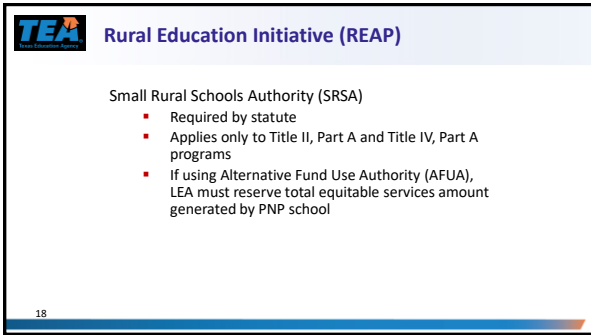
TEA
Texas Education Agency

Rural Education Initiative (REAP)

Small Rural Schools Authority (SRSA)

- Required by statute
- Applies only to Title II, Part A and Title IV, Part A programs
- If using Alternative Fund Use Authority (AFUA), LEA must reserve total equitable services amount generated by PNP school

18